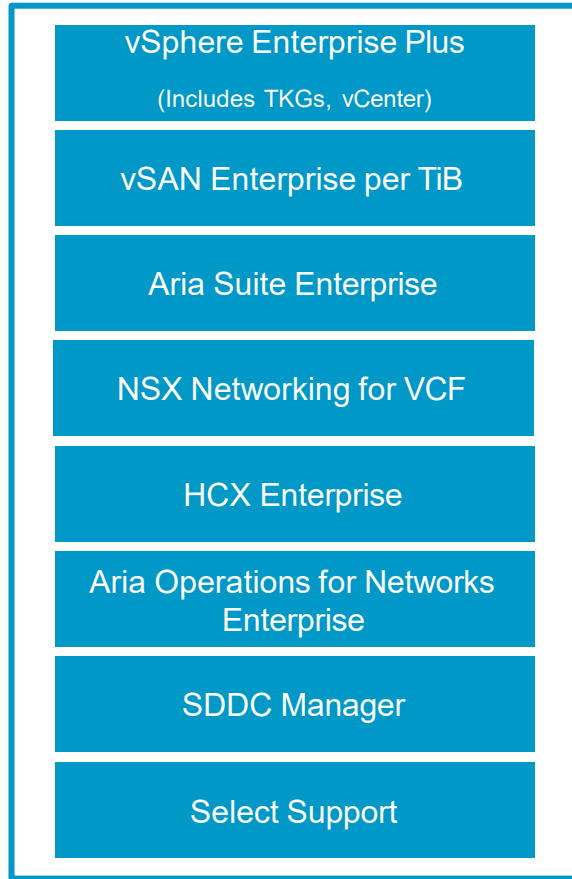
vSphere Enterprise Plus
(Includes TKGs, vCenter)

vSAN Enterprise per TiB

Aria Suite Enterprise

NSX Networking for VCF

HCX Enterprise

Aria Operations for Networks Enterprise

SDDC Manager

Select Support